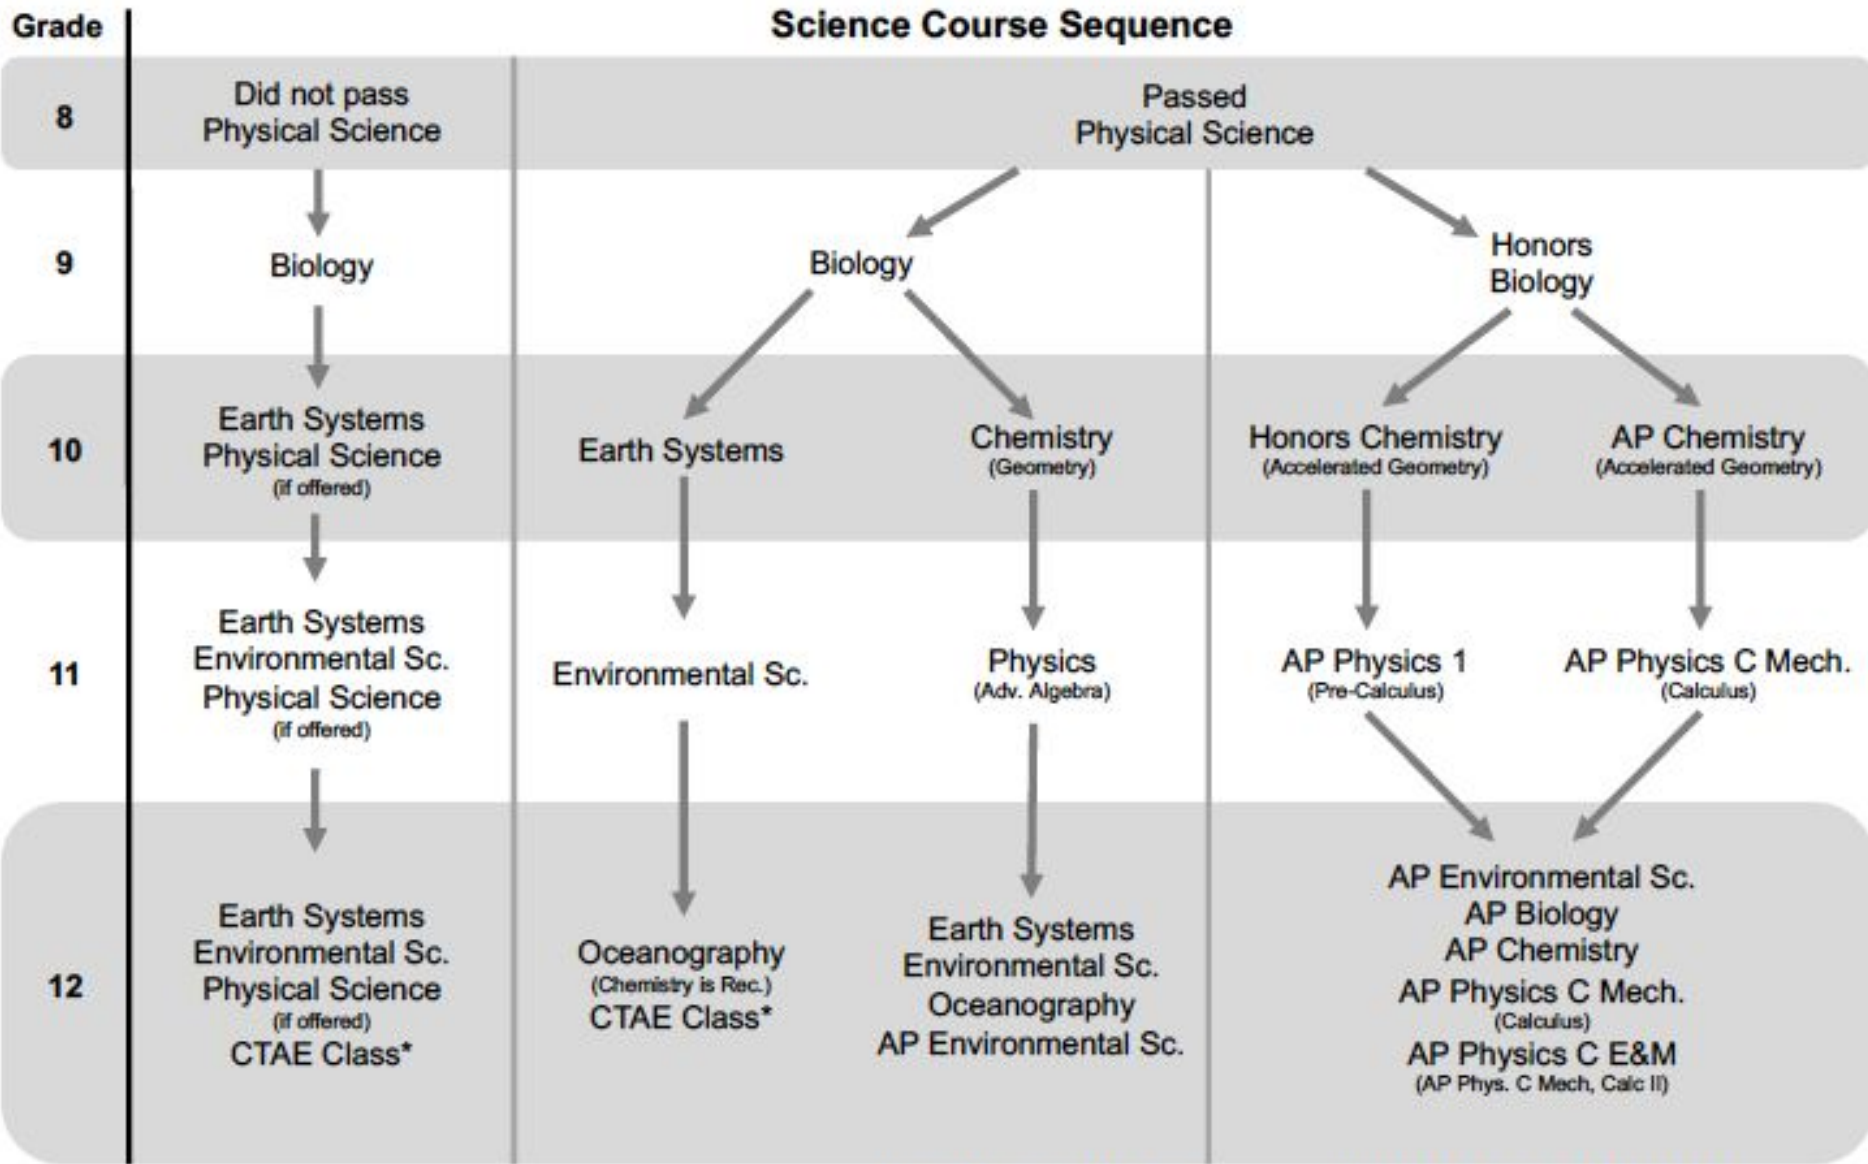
Grade

Science Course Sequence

8

Did not pass Physical Science

Passed Physical Science

9

Biology

Biology

Honors Biology

10

Earth Systems Physical Science (if offered)

Earth Systems

Chemistry (Geometry)

Honors Chemistry (Accelerated Geometry)

AP Chemistry (Accelerated Geometry)

11

Earth Systems Environmental Sc. Physical Science (if offered)

Environmental Sc.

Physics (Adv. Algebra)

AP Physics 1 (Pre-Calculus)

AP Physics C Mech. (Calculus)

12

Earth Systems Environmental Sc. Physical Science (if offered) CTAE Class*

Oceanography (Chemistry is Rec.) CTAE Class*

Earth Systems Environmental Sc. Oceanography AP Environmental Sc.

AP Environmental Sc. AP Biology AP Chemistry AP Physics C Mech. (Calculus) AP Physics C E&M (AP Phys. C Mech, Calc II)